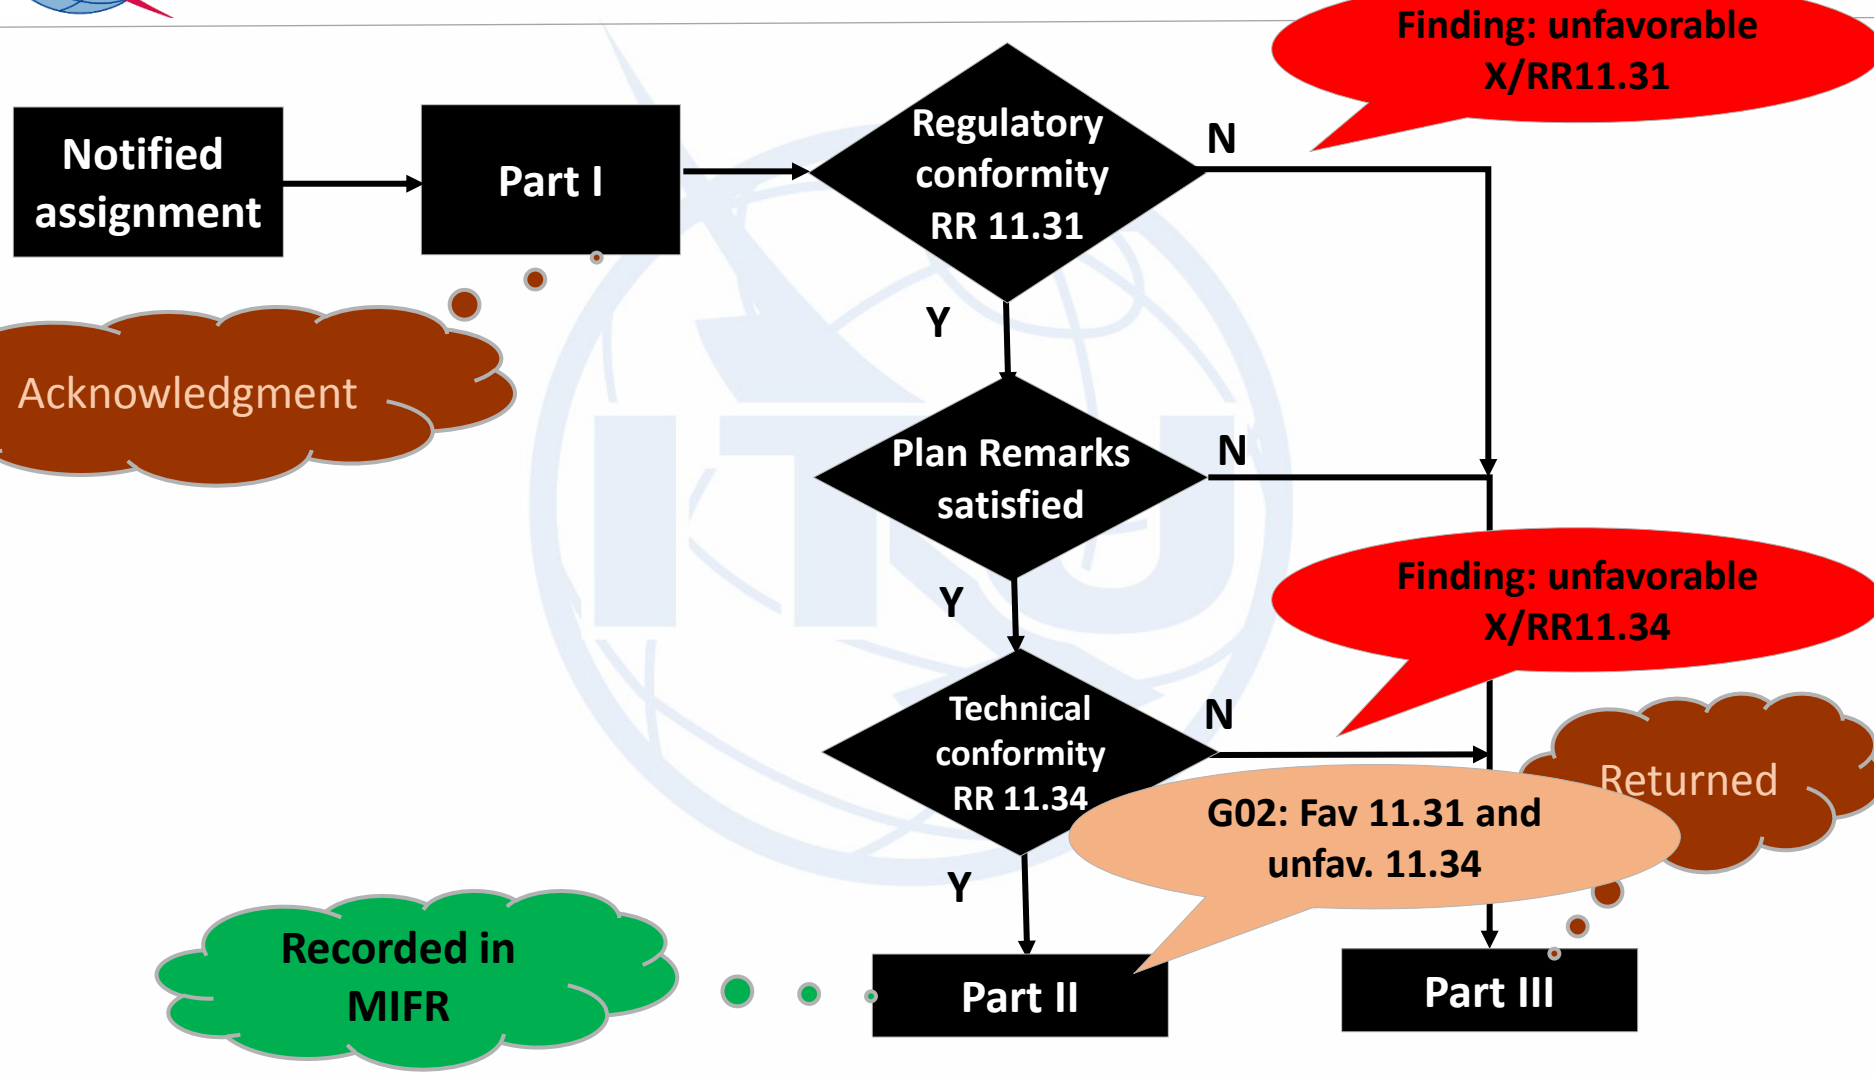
Finding: unfavorable X/RR11.31

Notified assignment

Part I

Regulatory conformity RR 11.31

N

Acknowledgment

Y

Plan Remarks satisfied

N

Y

Finding: unfavorable X/RR11.34

Technical conformity RR 11.34

N

Returned

G02: Fav 11.31 and unfav. 11.34

Y

Recorded in MIFR

Part II

Part III